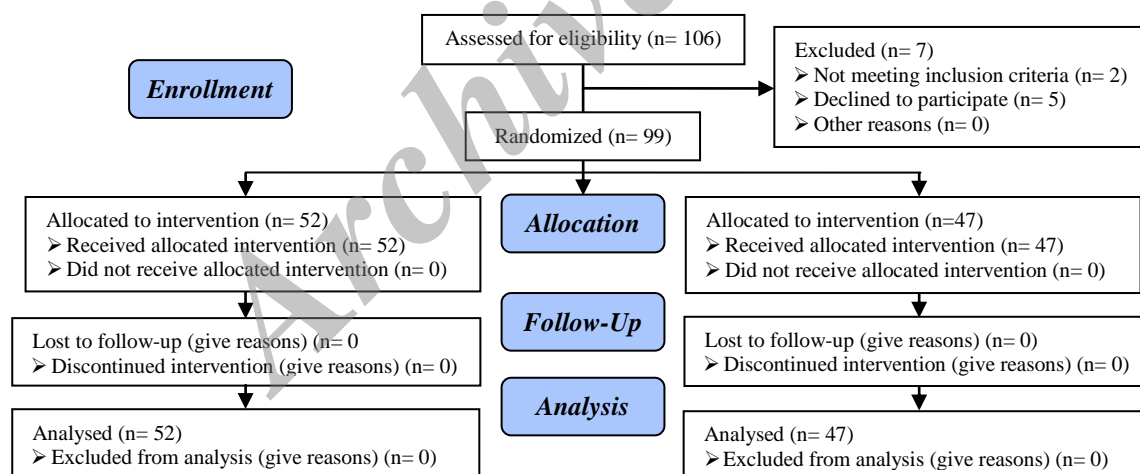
Archive

Assessed for eligibility (n= 106)

Enrollment

Excluded (n= 7)
➢ Not meeting inclusion criteria (n= 2)
➢ Declined to participate (n= 5)
➢ Other reasons (n= 0)

Randomized (n= 99)

Allocated to intervention (n= 52)
➢ Received allocated intervention (n= 52)
➢ Did not receive allocated intervention (n= 0)

Allocation

Allocated to intervention (n=47)
➢ Received allocated intervention (n= 47)
➢ Did not receive allocated intervention (n= 0)

Lost to follow-up (give reasons) (n= 0
➢ Discontinued intervention (give reasons) (n= 0)

Follow-Up

Lost to follow-up (give reasons) (n= 0)
➢ Discontinued intervention (give reasons) (n= 0)

Analysis

Analysed (n= 52)
➢ Excluded from analysis (give reasons) (n= 0)

Analysed (n= 47)
➢ Excluded from analysis (give reasons) (n= 0)